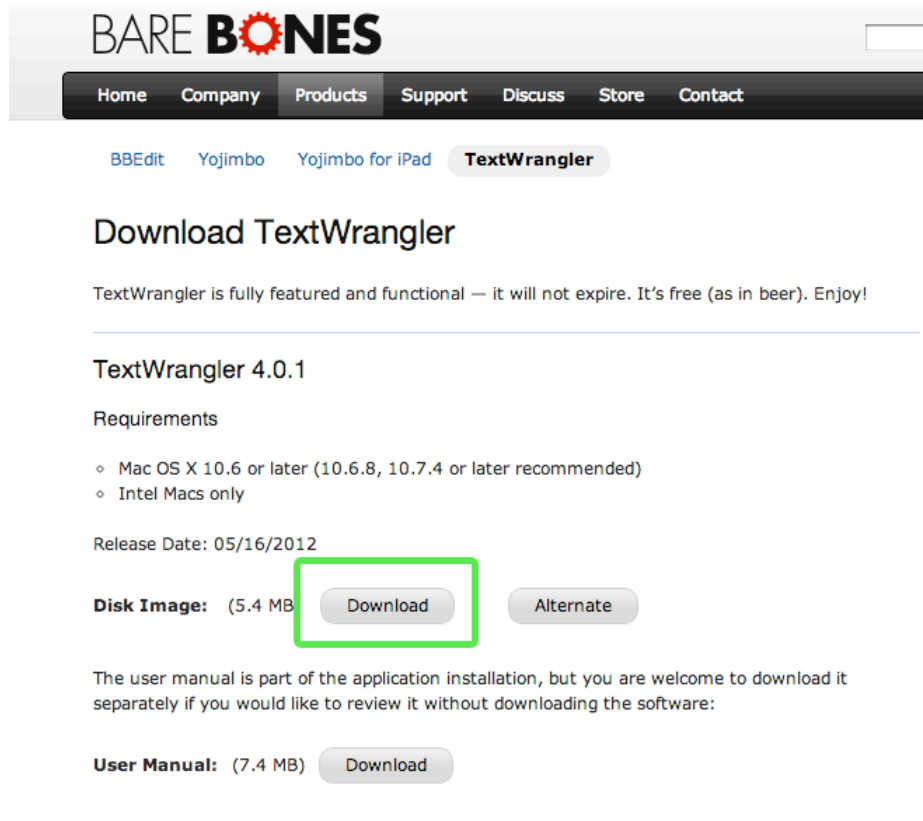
BARE BONES

Home Company Products Support Discuss Store Contact

BBEdit Yojimbo Yojimbo for iPad TextWrangler

Download TextWrangler

TextWrangler is fully featured and functional — it will not expire. It's free (as in beer). Enjoy!

TextWrangler 4.0.1

Requirements

- Mac OS X 10.6 or later (10.6.8, 10.7.4 or later recommended)
- Intel Macs only

Release Date: 05/16/2012

Disk Image: (5.4 MB Download Alternate

The user manual is part of the application installation, but you are welcome to download it separately if you would like to review it without downloading the software:

User Manual: (7.4 MB) Download